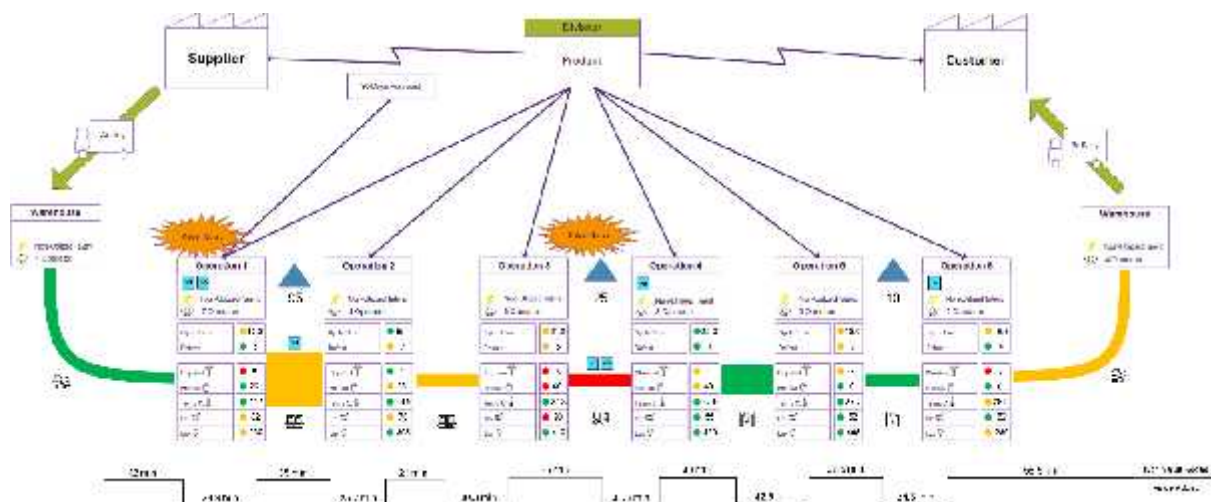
Supplier

Division

Product

Customer

Weekly forecast

Warehouse

Warehouse

Operation 1

Operation 2

Operation 3

Operation 4

Operation 5

Operation 6

55

35

10

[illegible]

12 min

25 min

2 min

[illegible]

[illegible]

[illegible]

66.5 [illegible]

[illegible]

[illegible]

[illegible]

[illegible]

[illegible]

42.5

25.5